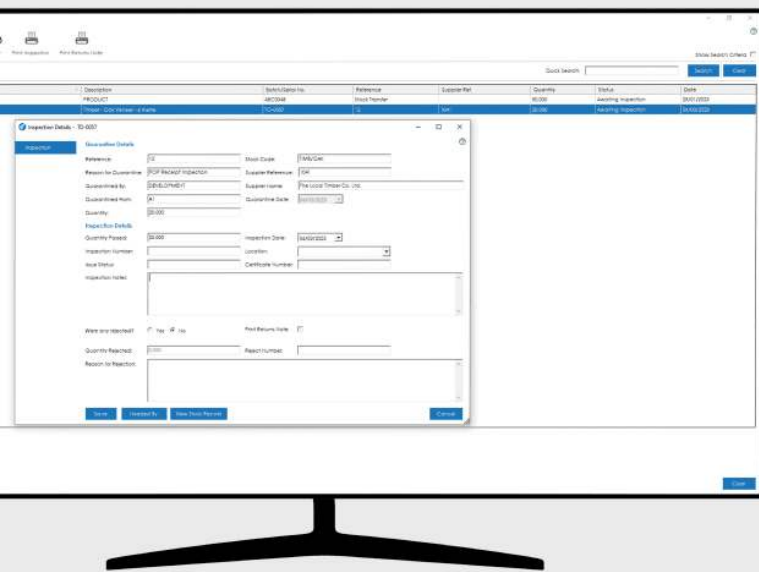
Print Inspection Print Returns Note

Show Search Criteria

Quick Search Search Clear

| Description | Batch/Serial No. | Reference | Supplier Ref. | Quantity | Status | Date |
|---|---|---|---|---|---|---|
| PRODUCT | ABC0048 | Stock Transfer | | 50.000 | Awaiting Inspection | 23/01/2020 |
| Timber - Oak Veneer - 6 metre | TO-0057 | 12 | 104 | 20.000 | Awaiting Inspection | 06/02/2020 |

Inspection Details - TO-0057

Inspection

Quarantine Details

Reference: 12
Stock Code: TIMB/OAK
Reason for Quarantine: POP Receipt Inspection
Supplier Reference: 104
Quarantined By: DEVELOPMENT
Supplier Name: The Local Timber Co. Ltd.
Quarantined From: A1
Quarantine Date: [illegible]
Quantity: 20.000

Inspection Details

Quantity Passed: 20.000
Inspection Date: 06/02/2020
Inspection Number:
Location:
Issue Status:
Certificate Number:
Inspection Notes:

Were any rejected? Yes No
Print Returns Note

Quantity Rejected: 0.000
Reject Number:
Reason for Rejection:

Save Needed By View Stock Record Cancel

Close